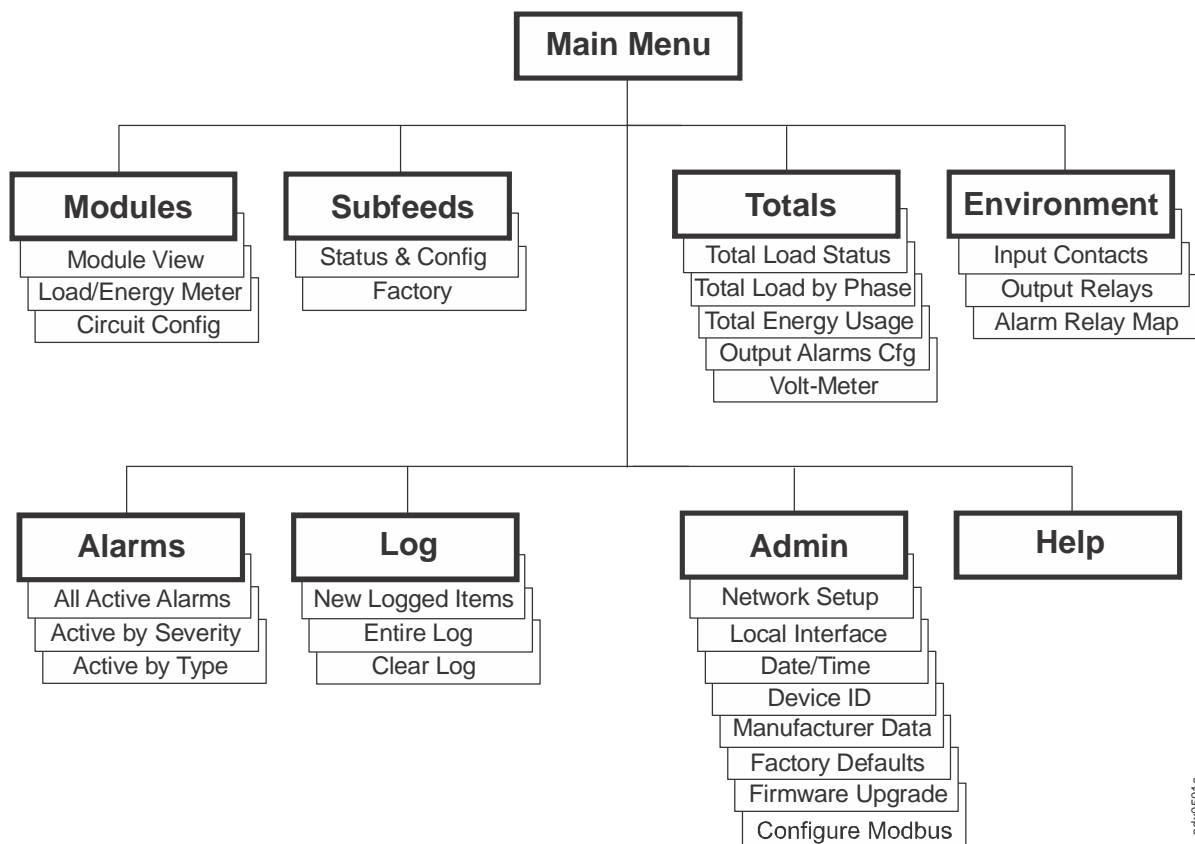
Main Menu

Modules
Module View
Load/Energy Meter
Circuit Config

Subfeeds
Status & Config
Factory

Totals
Total Load Status
Total Load by Phase
Total Energy Usage
Output Alarms Cfg
Volt-Meter

Environment
Input Contacts
Output Relays
Alarm Relay Map

Alarms
All Active Alarms
Active by Severity
Active by Type

Log
New Logged Items
Entire Log
Clear Log

Admin
Network Setup
Local Interface
Date/Time
Device ID
Manufacturer Data
Factory Defaults
Firmware Upgrade
Configure Modbus

Help

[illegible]